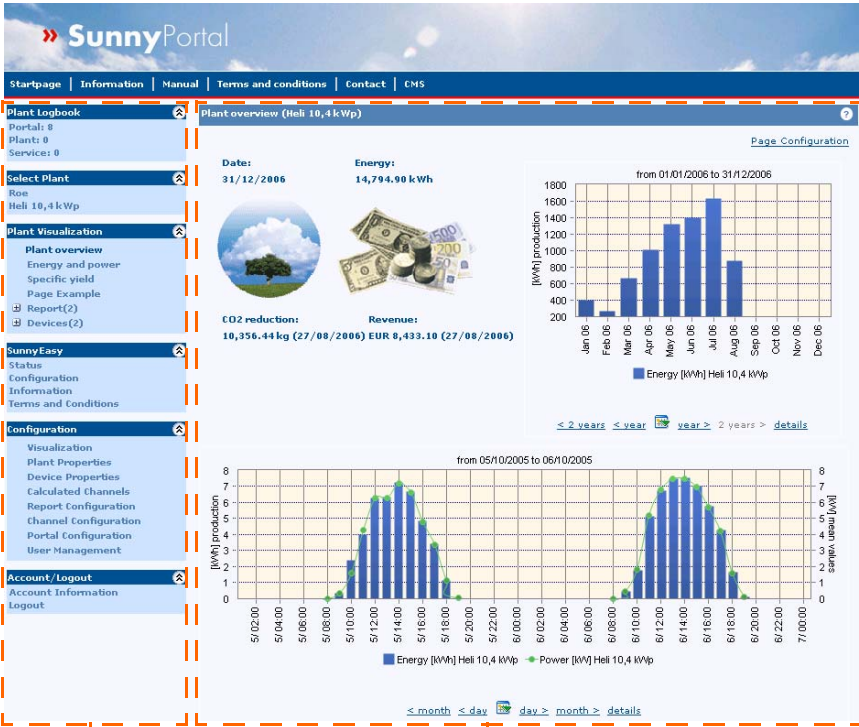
» SunnyPortal

Startpage | Information | Manual | Terms and conditions | Contact | CMS

Plant Logbook
Portal: 8
Plant: 0
Service: 0

Select Plant
Roe
Heli 10,4 kWp

Plant Visualization
Plant overview
Energy and power
Specific yield
Page Example
Report(2)
Devices(2)

SunnyEasy
Status
Configuration
Information
Terms and Conditions

Configuration
Visualization
Plant Properties
Device Properties
Calculated Channels
Report Configuration
Channel Configuration
Portal Configuration
User Management

Account/Logout
Account Information
Logout

Plant overview (Heli 10,4 kWp)

Page Configuration

Date:
31/12/2006

Energy:
14,794.90 kWh

CO2 reduction:
10,356.44 kg (27/08/2006)

Revenue:
EUR 8,433.10 (27/08/2006)

from 01/01/2006 to 31/12/2006
[kWh] production
1800 1600 1400 1200 1000 800 600 400 200
Jan 06 Feb 06 Mar 06 Apr 06 May 06 Jun 06 Jul 06 Aug 06 Sep 06 Oct 06 Nov 06 Dec 06
Energy [kWh] Heli 10,4 kWp

< 2 years < year year > 2 years > details

from 05/10/2005 to 06/10/2005
[kWh] production
[kW] mean values
8 7 6 5 4 3 2 1 0
5/02:00 5/04:00 5/06:00 5/08:00 5/10:00 5/12:00 5/14:00 5/16:00 5/18:00 5/20:00 5/22:00 6/00:00 6/02:00 6/04:00 6/06:00 6/08:00 6/10:00 6/12:00 6/14:00 6/16:00 6/18:00 6/20:00 6/22:00 7/00:00
Energy [kWh] Heli 10,4 kWp Power [kW] Heli 10,4 kWp

< month < day day > month > details